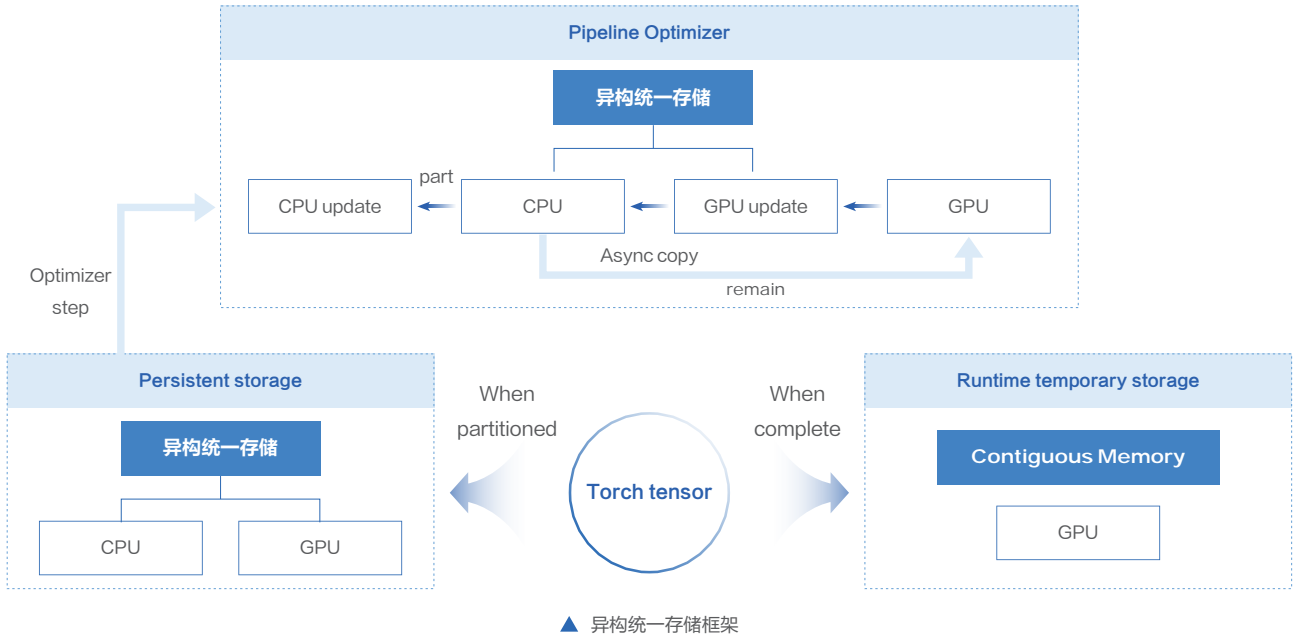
Pipeline Optimizer

异构统一存储

part

CPU update

CPU

GPU update

GPU

Async copy

remain

Optimizer step

Persistent storage

异构统一存储

CPU

GPU

When partitioned

Torch tensor

When complete

Runtime temporary storage

Contiguous Memory

GPU

▲ 异构统一存储框架